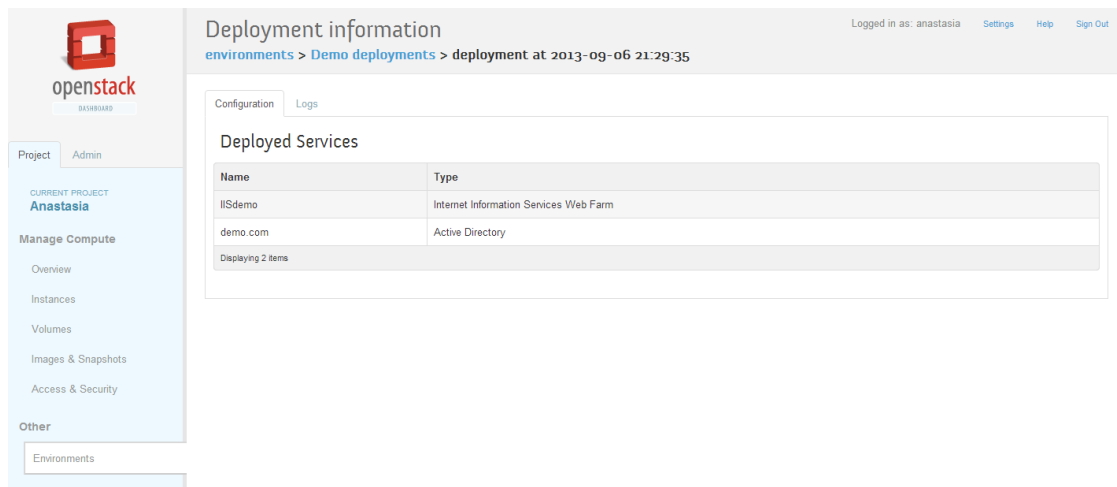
openstack
DASHBOARD

Project Admin

CURRENT PROJECT
Anastasia

Manage Compute

Overview

Instances

Volumes

Images & Snapshots

Access & Security

Other

Environments

Deployment information

environments > Demo deployments > deployment at 2013-09-06 21:29:35

Logged in as: anastasia Settings Help Sign Out

Configuration Logs

Deployed Services

| Name | Type |
|---|---|
| IISdemo | Internet Information Services Web Farm |
| demo.com | Active Directory |
| Displaying 2 items | |